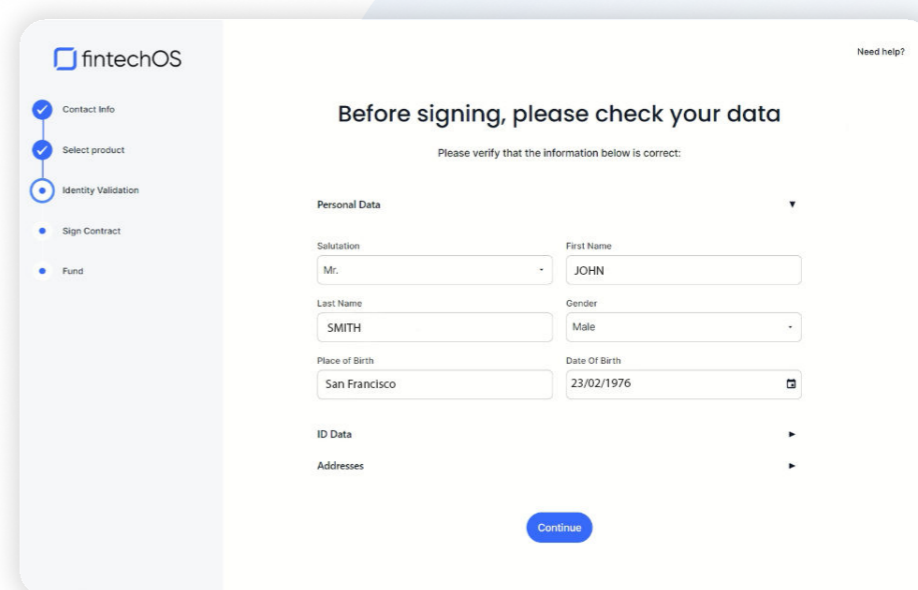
fintechOS

Contact Info
Select product
Identity Validation
Sign Contract
Fund

Need help?

Before signing, please check your data

Please verify that the information below is correct:

Personal Data

Salutation
Mr.

First Name
JOHN

Last Name
SMITH

Gender
Male

Place of Birth
San Francisco

Date Of Birth
23/02/1976

ID Data

Addresses

Continue